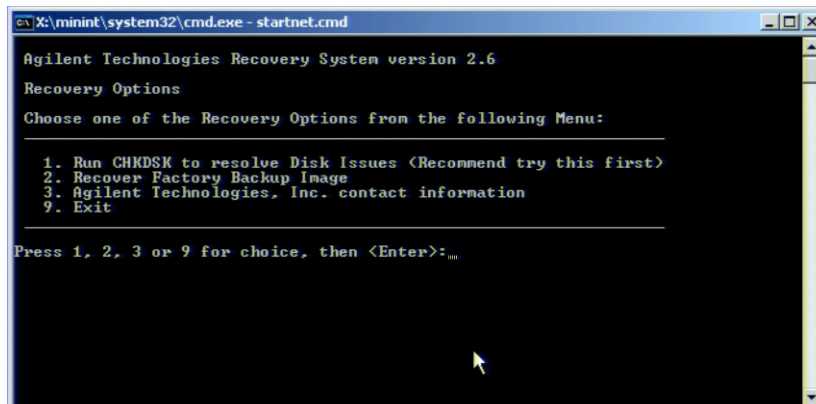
X:\minint\system32\cmd.exe - startnet.cmd

Agilent Technologies Recovery System version 2.6

Recovery Options

Choose one of the Recovery Options from the following Menu:

1. Run CHKDSK to resolve Disk Issues (Recommend try this first)
2. Recover Factory Backup Image
3. Agilent Technologies, Inc. contact information
9. Exit

Press 1, 2, 3 or 9 for choice, then <Enter>:_